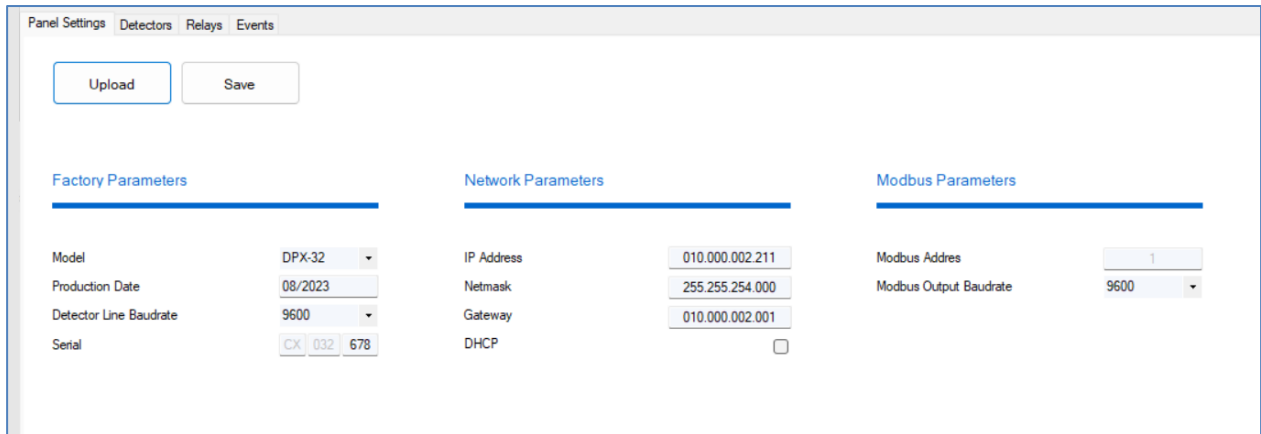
Panel Settings | Detectors | Relays | Events

Upload | Save

Factory Parameters

Model | DPX-32
Production Date | 08/2023
Detector Line Baudrate | 9600
Serial | CX | 032 | 678

Network Parameters

IP Address | 010.000.002.211
Netmask | 255.255.254.000
Gateway | 010.000.002.001
DHCP

Modbus Parameters

Modbus Addres | 1
Modbus Output Baudrate | 9600